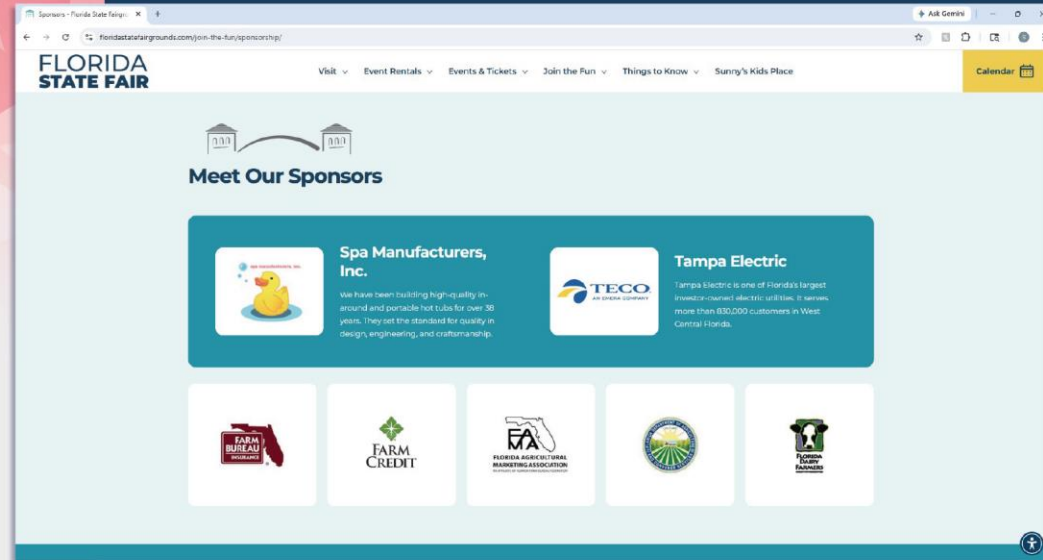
Sponsors – Florida State Fairgr ×

Ask Gemini

floridastatefairgrounds.com/join-the-fun/sponsorship/

FLORIDA STATE FAIR

Visit Event Rentals Events & Tickets Join the Fun Things to Know Sunny's Kids Place

Calendar

Meet Our Sponsors

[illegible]

Spa Manufacturers, Inc.

We have been building high-quality in-around and portable hot tubs for over 38 years. They set the standard for quality in design, engineering, and craftsmanship.

TECO AN EMERA COMPANY

Tampa Electric

Tampa Electric is one of Florida's largest investor-owned electric utilities. It serves more than 830,000 customers in West Central Florida.

FARM BUREAU INSURANCE

FARM CREDIT

FAMA FLORIDA AGRICULTURAL MARKETING ASSOCIATION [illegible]

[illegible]

FLORIDA DAIRY FARMERS